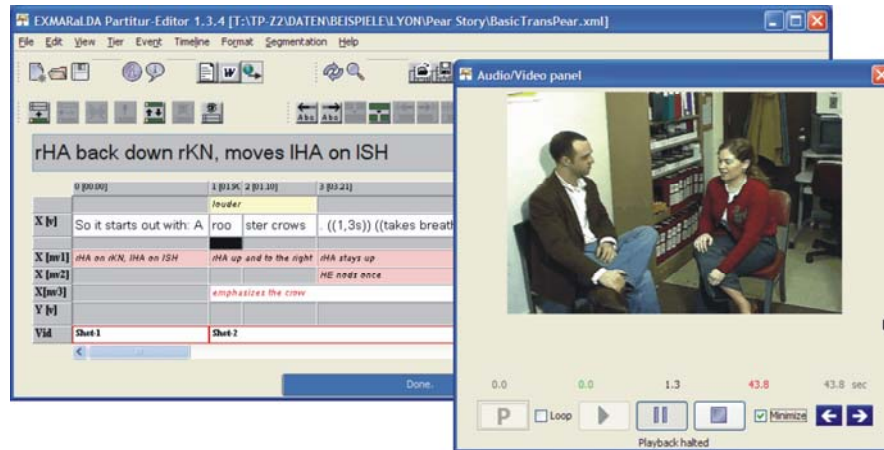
EXMARaLDA Partitur-Editor 1.3.4 [T:\TP-Z2\DATEN\BEISPIELE\LYON\Pear Story\BasicTransPear.xml]

File Edit View Tier Event Timeline Format Segmentation Help

rHA back down rKN, moves lHA on lSH

| | 0 [00.00] | 1 [01.9 | 2 [01.10] | 3 [03.21] |
|---|---|---|---|---|
| | | louder | | |
| X [v] | So it starts out with: A | roo | ster crows | . ((1,3s)) ((takes breat |
| X [nv1] | rHA on rKN, lHA on lSH | rHA up and to the right | | rHA stays up |
| X [nv2] | | | | HE nods once |
| X[nv3] | | emphasizes the crow | | |
| Y [v] | | | | |
| Vid | Shot-1 | Shot-2 | | |

Done.

Audio/Video panel

0.0 0.0 1.3 43.8 43.8 sec

P Loop Minimize

Playback halted